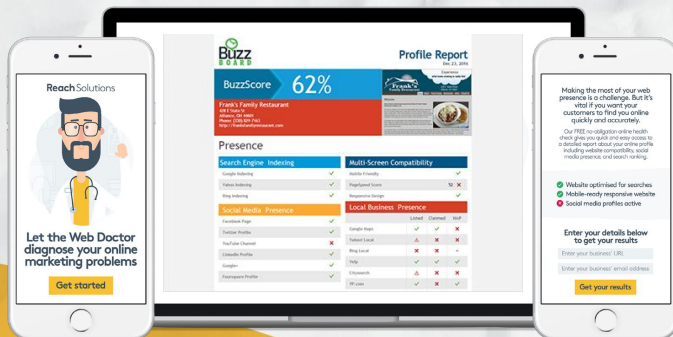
Reach Solutions

Let the Web Doctor diagnose your online marketing problems

Get started

Buzz BOARD

Profile Report

Dec 23, 2016

BuzzScore 62%

Frank's Family Restaurant

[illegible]

Presence

Search Engine Indexing

Google Indexing

Yahoo Indexing

Bing Indexing

Social Media Presence

Facebook Page

Twitter Profile

YouTube Channel

LinkedIn Profile

Google+

Foursquare Profile

Multi-Screen Compatibility

Mobile Friendly

PageSpeed Score

Responsive Design

Local Business Presence

| | Listed | Claimed | NAP |
|---|---|---|---|
| Google Maps | | | |
| Yahoo Local | | | |
| Bing Local | | | |
| Yelp | | | |
| Citysearch | | | |
| YP.com | | | |

Making the most of your web presence is a challenge. But it's vital if you want your customers to find you online quickly and accurately.

Our FREE no-obligation online health check gives you quick and easy access to a detailed report about your online profile including website compatibility, social media presence, and search ranking.

Website optimised for searches

Mobile-ready responsive website

Social media profiles active

Enter your details below to get your results

Enter your business' URL

Enter your business' email address

Get your results